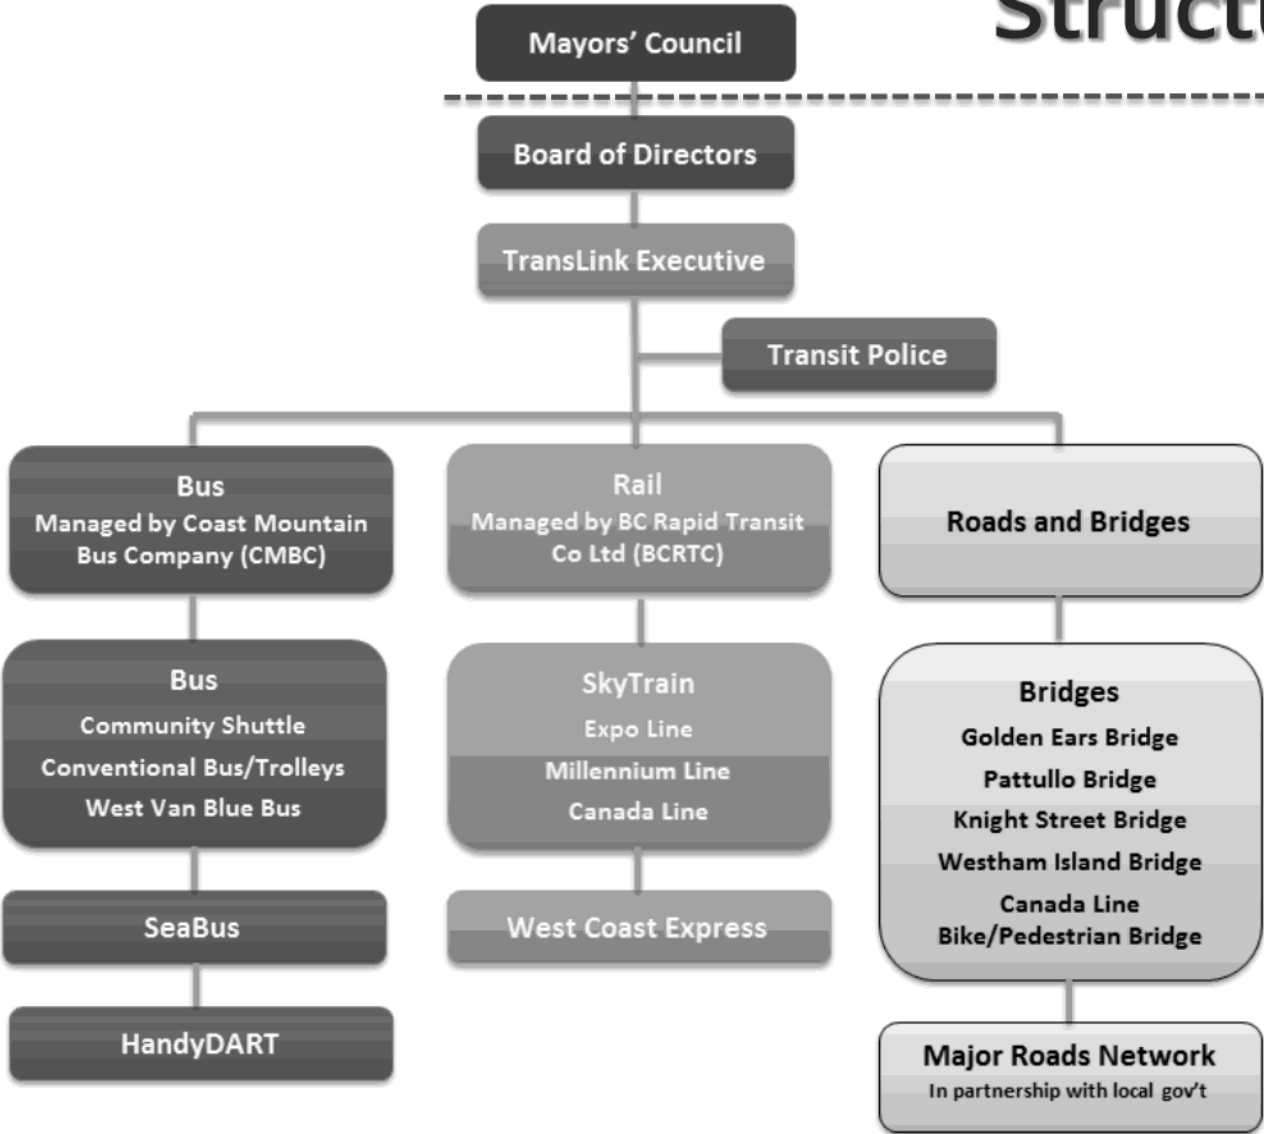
Struct

Mayors' Council

Board of Directors

TransLink Executive

Transit Police

Bus
Managed by Coast Mountain Bus Company (CMBC)

Bus
Community Shuttle
Conventional Bus/Trolleys
West Van Blue Bus

SeaBus

HandyDART

Rail
Managed by BC Rapid Transit Co Ltd (BCRTC)

SkyTrain
Expo Line
Millennium Line
Canada Line

West Coast Express

Roads and Bridges

Bridges
Golden Ears Bridge
Pattullo Bridge
Knight Street Bridge
Westham Island Bridge
Canada Line Bike/Pedestrian Bridge

Major Roads Network
In partnership with local gov't